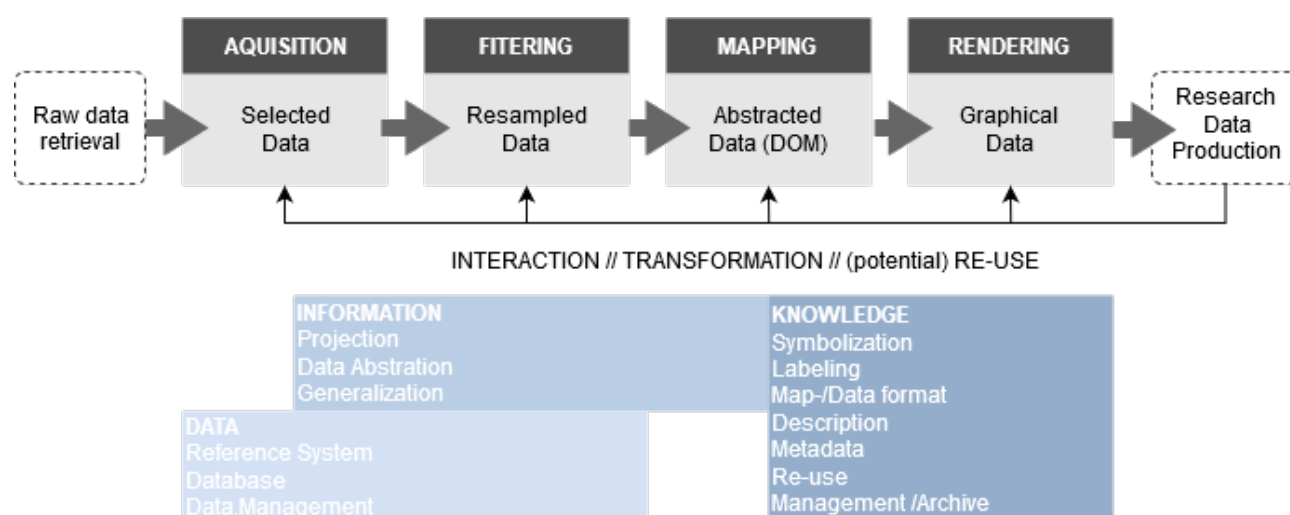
Raw data retrieval

AQUISITION
Selected Data

FITERING
Resampled Data

MAPPING
Abstracted Data (DOM)

RENDERING
Graphical Data

Research Data Production

INTERACTION // TRANSFORMATION // (potential) RE-USE

INFORMATION
Projection
Data Abstration
Generalization

KNOWLEDGE
Symbolization
Labeling
Map-/Data format
Description
Metadata
Re-use
Management /Archive

DATA
Reference System
Database
Data Management